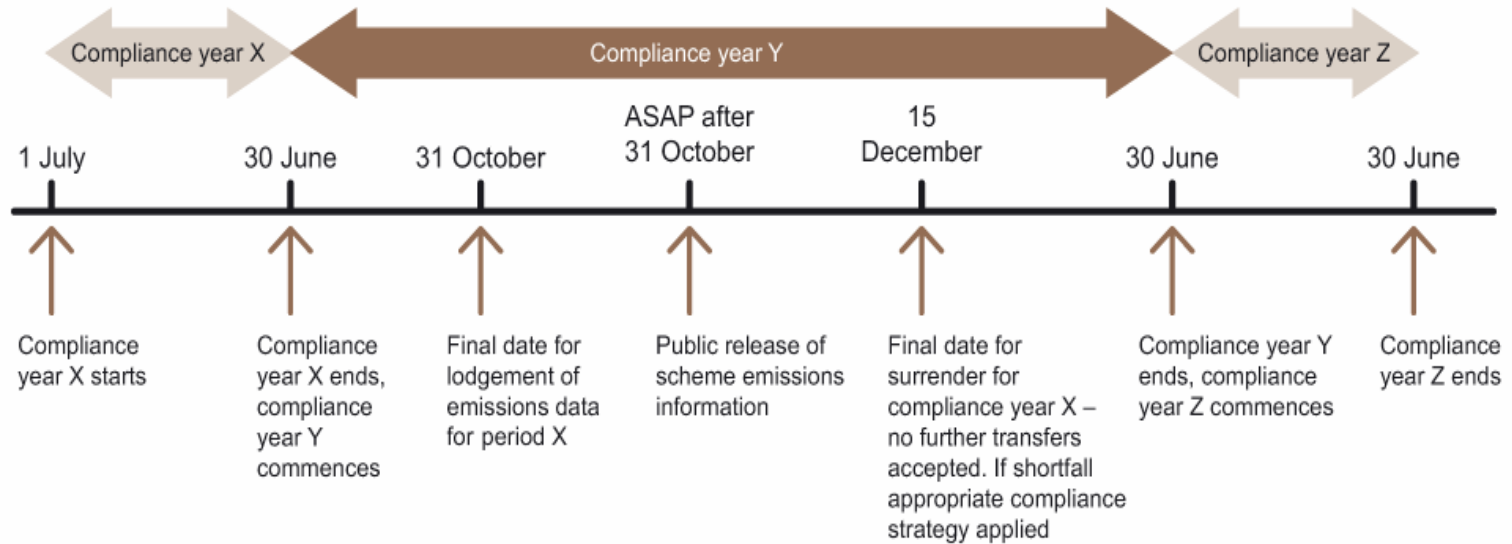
Compliance year X

Compliance year Y

Compliance year Z

1 July

30 June

31 October

ASAP after 31 October

15 December

30 June

30 June

Compliance year X starts

Compliance year X ends, compliance year Y commences

Final date for lodgement of emissions data for period X

Public release of scheme emissions information

Final date for surrender for compliance year X – no further transfers accepted. If shortfall appropriate compliance strategy applied

Compliance year Y ends, compliance year Z commences

Compliance year Z ends